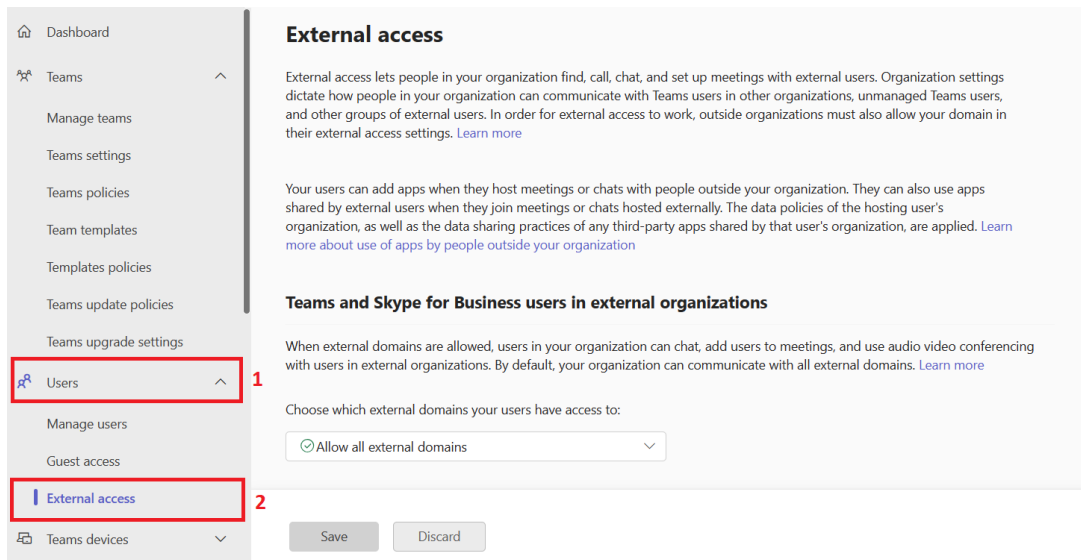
Dashboard

Teams

Manage teams

Teams settings

Teams policies

Team templates

Templates policies

Teams update policies

Teams upgrade settings

Users

1

Manage users

Guest access

External access

2

Teams devices

External access

External access lets people in your organization find, call, chat, and set up meetings with external users. Organization settings dictate how people in your organization can communicate with Teams users in other organizations, unmanaged Teams users, and other groups of external users. In order for external access to work, outside organizations must also allow your domain in their external access settings. Learn more

Your users can add apps when they host meetings or chats with people outside your organization. They can also use apps shared by external users when they join meetings or chats hosted externally. The data policies of the hosting user's organization, as well as the data sharing practices of any third-party apps shared by that user's organization, are applied. Learn more about use of apps by people outside your organization

Teams and Skype for Business users in external organizations

When external domains are allowed, users in your organization can chat, add users to meetings, and use audio video conferencing with users in external organizations. By default, your organization can communicate with all external domains. Learn more

Choose which external domains your users have access to:

Allow all external domains

Save

Discard